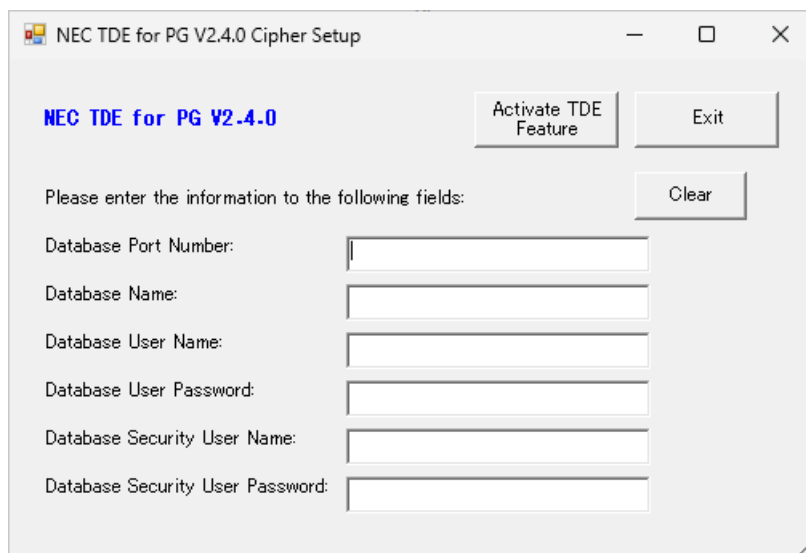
NEC TDE for PG V2.4.0 Cipher Setup

NEC TDE for PG V2.4.0

Activate TDE Feature

Exit

Please enter the information to the following fields:

Clear

Database Port Number:

Database Name:

Database User Name:

Database User Password:

Database Security User Name:

Database Security User Password: